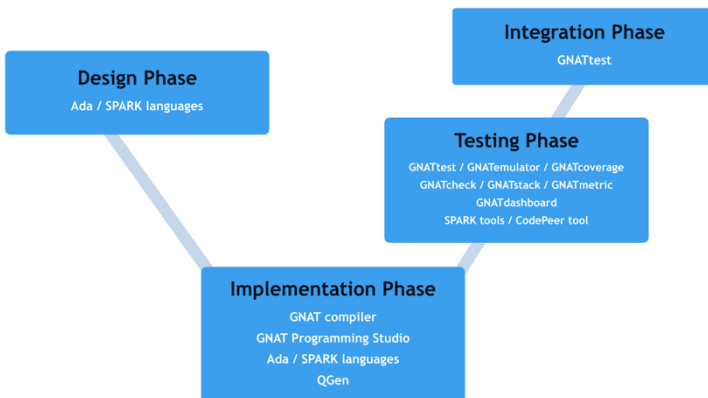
Integration Phase
GNATtest

Design Phase
Ada / SPARK languages

Testing Phase
GNATtest / GNATemulator / GNATcoverage
GNATcheck / GNATstack / GNATmetric
GNATdashboard
SPARK tools / CodePeer tool

Implementation Phase
GNAT compiler
GNAT Programming Studio
Ada / SPARK languages
QGen